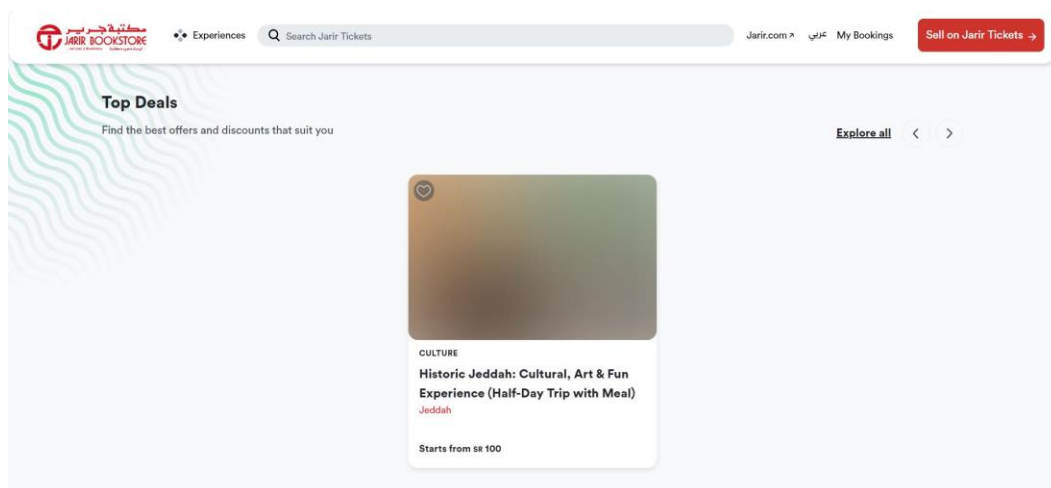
مكتبة جرير
JARIR BOOKSTORE

Experiences

Search Jarir Tickets

Jarir.com ↗ عربي My Bookings

Sell on Jarir Tickets →

Top Deals

Find the best offers and discounts that suit you

Explore all

CULTURE

Historic Jeddah: Cultural, Art & Fun Experience (Half-Day Trip with Meal)

Jeddah

Starts from SR 100